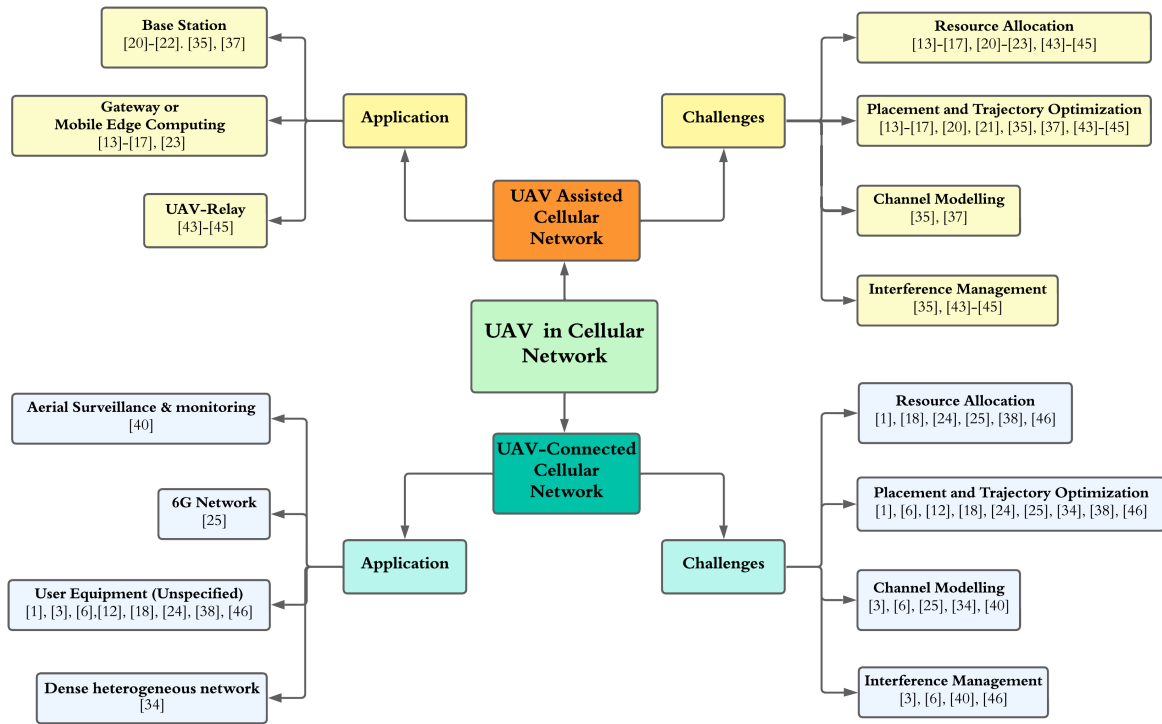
UAV in Cellular Network

UAV Assisted Cellular Network

Application

Base Station
[20]–[22]. [35], [37]

Gateway or Mobile Edge Computing
[13]–[17], [23]

UAV-Relay
[43]–[45]

Challenges

Resource Allocation
[13]–[17], [20]–[23], [43]–[45]

Placement and Trajectory Optimization
[13]–[17], [20], [21], [35], [37], [43]–[45]

Channel Modelling
[35], [37]

Interference Management
[35], [43]–[45]

UAV-Connected Cellular Network

Application

Aerial Surveillance & monitoring
[40]

6G Network
[25]

User Equipment (Unspecified)
[1], [3], [6],[12], [18], [24], [38], [46]

Dense heterogeneous network
[34]

Challenges

Resource Allocation
[1], [18], [24], [25], [38], [46]

Placement and Trajectory Optimization
[1], [6], [12], [18], [24], [25], [34], [38], [46]

Channel Modelling
[3], [6], [25], [34], [40]

Interference Management
[3], [6], [40], [46]